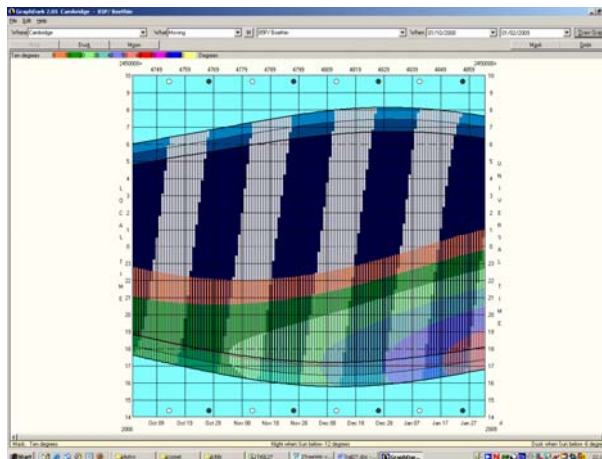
GraphDark 2.05 Cambridge - BSP/ Beetle
File Edit Help
Where Cambridge What Moving BSP/ Beetle When 01/10/2008 01/02/2009 Draw Gra
Map Dusk Moon Mark Dark
Ten degrees Degrees
2450000+ 4749 4759 4769 4779 4789 4799 4809 4819 4829 4839 4849 4859 2450000+
10 9 8 7 6 5 4 3 2 1 0 23 22 21 20 19 18 17 16 15 14
10 9 8 7 6 5 4 3 2 1 0 23 22 21 20 19 18 17 16 15 14
L O C A L T I M E
U N I V E R S A L T I M E
Oct 09 Oct 19 Oct 29 Nov 08 Nov 18 Nov 28 Dec 08 Dec 18 Dec 28 Jan 07 Jan 17 Jan 27
2008 2009
Mark Ten degrees Night when Sun below 12 degrees Dusk when Sun below 6 degrees
Start